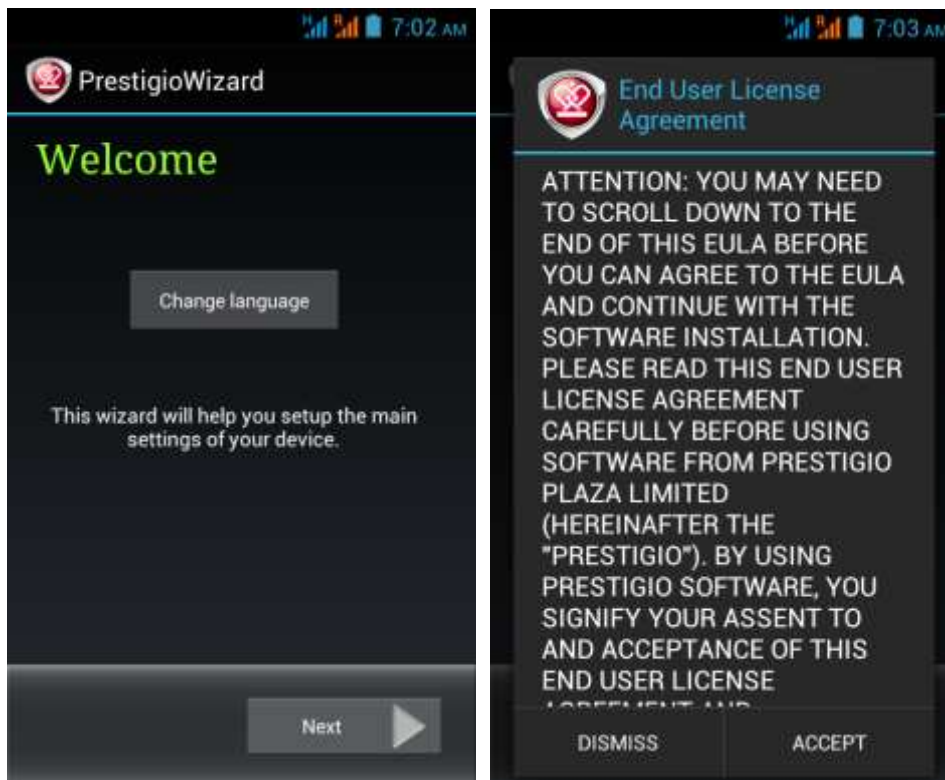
7:02 AM

PrestigioWizard

Welcome

Change language

This wizard will help you setup the main settings of your device.

Next

7:03 AM

End User License Agreement

ATTENTION: YOU MAY NEED TO SCROLL DOWN TO THE END OF THIS EULA BEFORE YOU CAN AGREE TO THE EULA AND CONTINUE WITH THE SOFTWARE INSTALLATION. PLEASE READ THIS END USER LICENSE AGREEMENT CAREFULLY BEFORE USING SOFTWARE FROM PRESTIGIO PLAZA LIMITED (HEREINAFTER THE "PRESTIGIO"). BY USING PRESTIGIO SOFTWARE, YOU SIGNIFY YOUR ASSENT TO AND ACCEPTANCE OF THIS END USER LICENSE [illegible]

DISMISS

ACCEPT